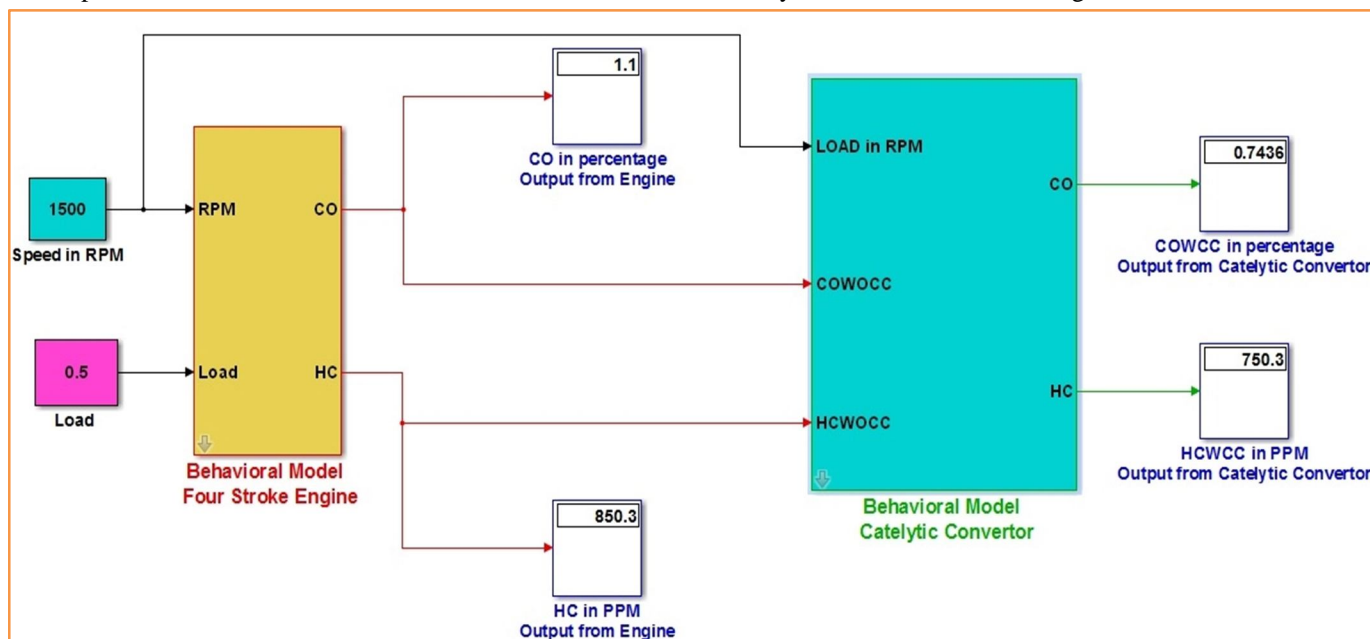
1500
Speed in RPM

0.5
Load

RPM
Load
CO
HC
Behavioral Model
Four Stroke Engine

1.1
CO in percentage
Output from Engine

850.3
HC in PPM
Output from Engine

LOAD in RPM
COWOCC
HCWOCC
CO
HC
Behavioral Model
Catelytic Convertor

0.7436
COWCC in percentage
Output from Catelytic Convertor

750.3
HCWCC in PPM
Output from Catelytic Convertor